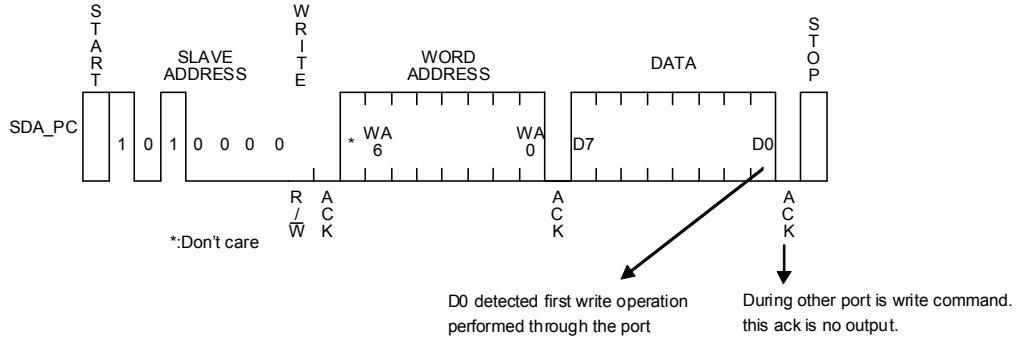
START

SLAVE ADDRESS

WRITE

WORD ADDRESS

DATA

STOP

SDA_PC

1 0 1 0 0 0 0

* WA 6

WA 0

D7

D0

R / $\overline{W}$

ACK

ACK

ACK

*:Don't care

D0 detected first write operation performed through the port

During other port is write command. this ack is no output.